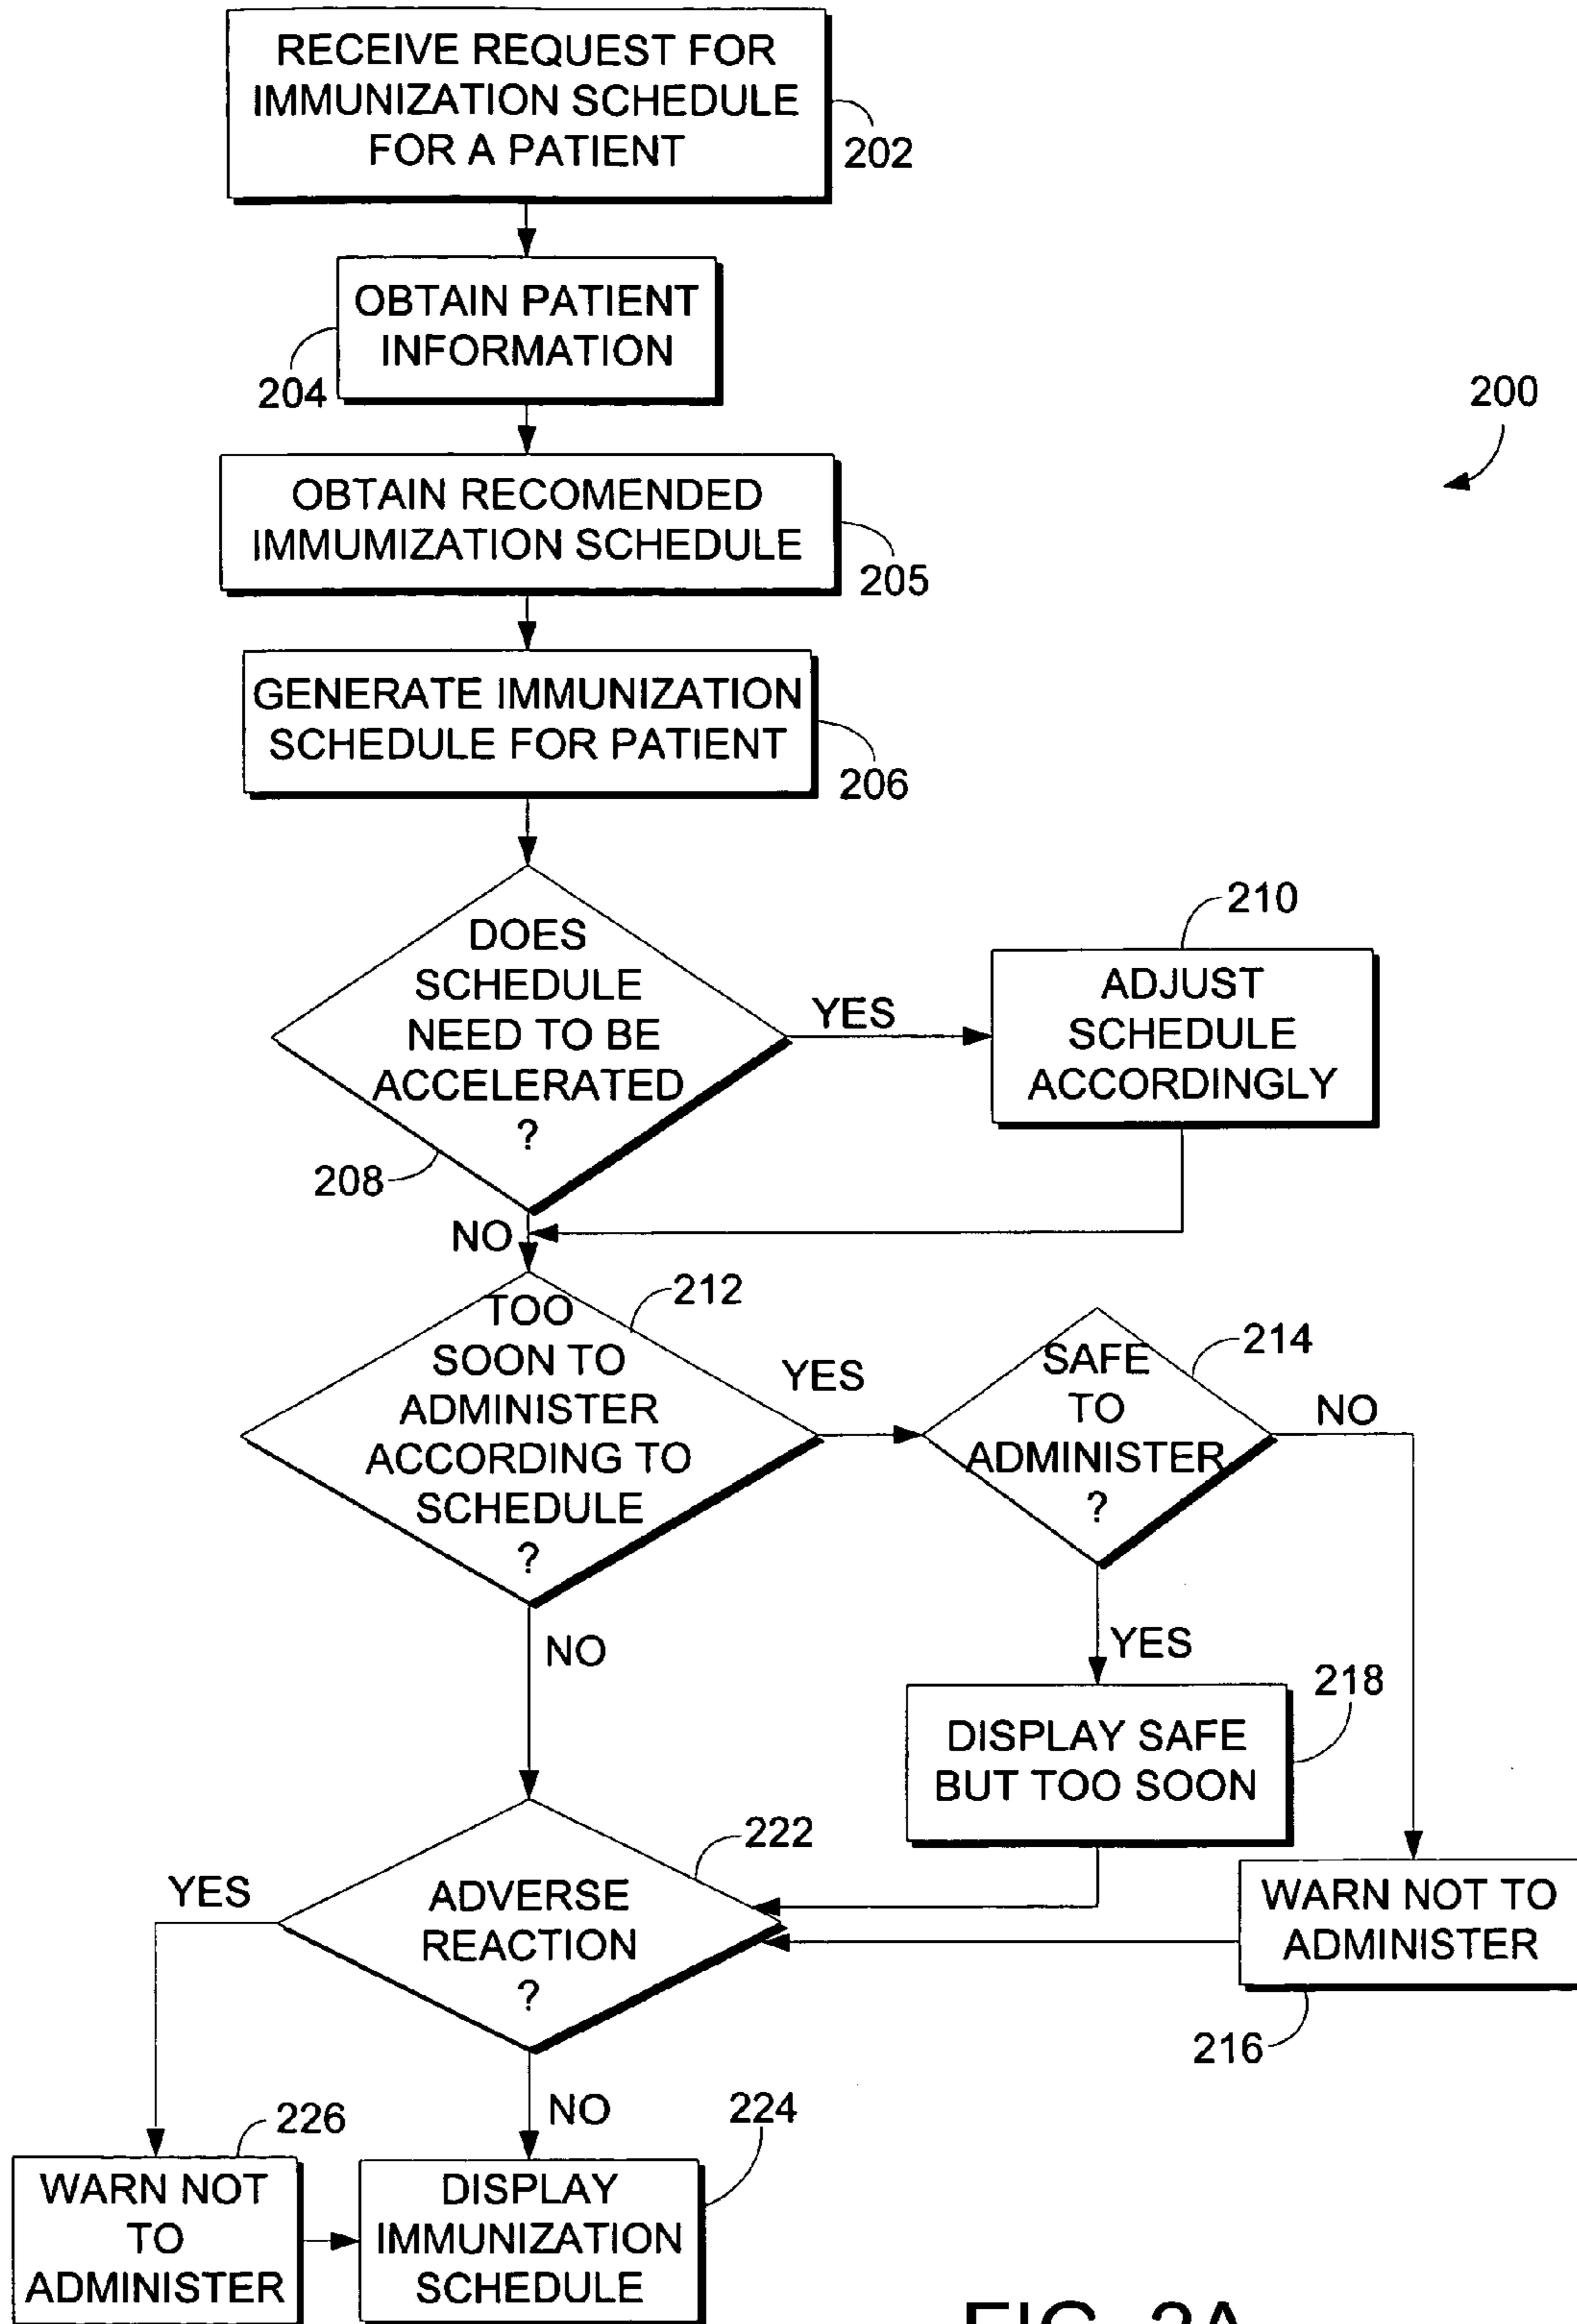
RECEIVE REQUEST FOR IMMUNIZATION SCHEDULE FOR A PATIENT

202

OBTAIN PATIENT INFORMATION

204

200

OBTAIN RECOMENDED IMMUMIZATION SCHEDULE

205

GENERATE IMMUNIZATION SCHEDULE FOR PATIENT

206

210

DOES SCHEDULE NEED TO BE ACCELERATED ?

YES

ADJUST SCHEDULE ACCORDINGLY

208

NO

TOO SOON TO ADMINISTER ACCORDING TO SCHEDULE ?

212

YES

SAFE TO ADMINISTER ?

214

NO

NO

YES

218

DISPLAY SAFE BUT TOO SOON

222

YES

ADVERSE REACTION ?

WARN NOT TO ADMINISTER

216

NO

226

224

WARN NOT TO ADMINISTER

DISPLAY IMMUNIZATION SCHEDULE

FIG. 2A